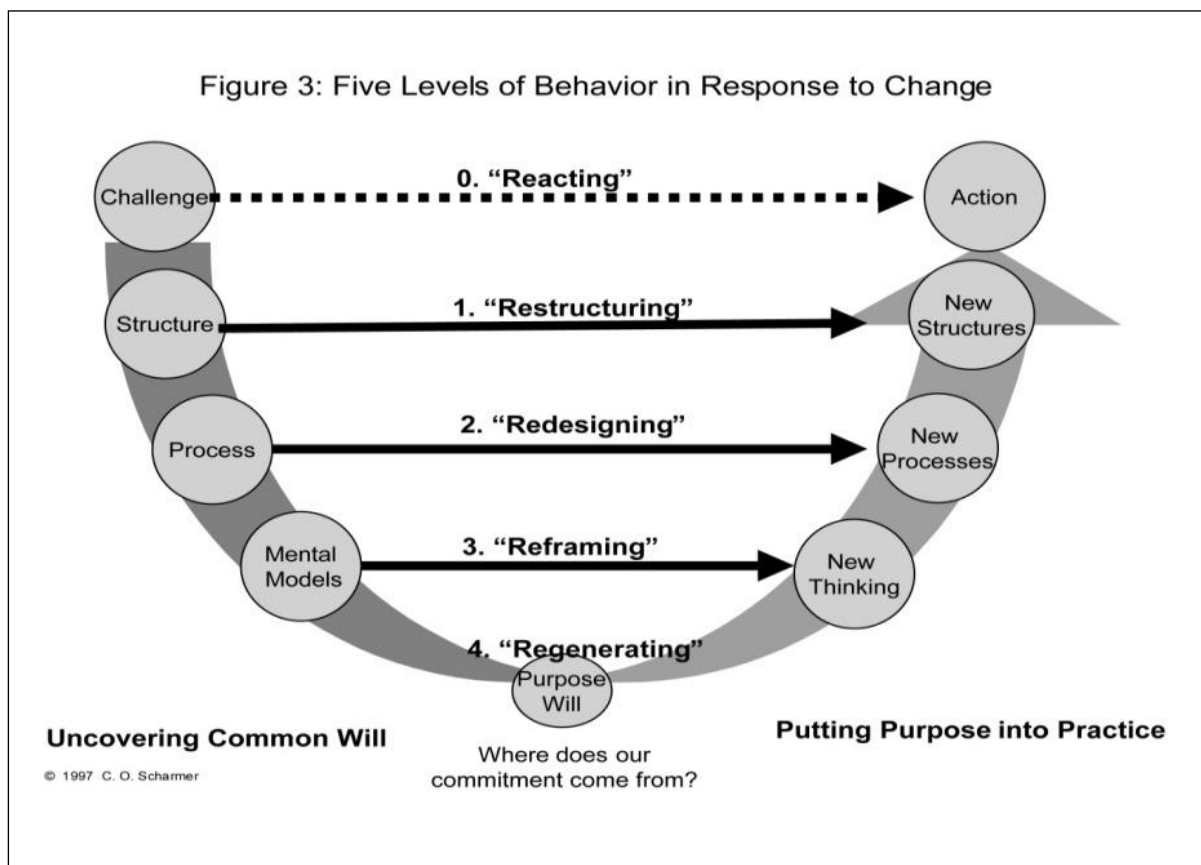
Figure 3: Five Levels of Behavior in Response to Change

Challenge

0. "Reacting"

Action

Structure

1. "Restructuring"

New Structures

Process

2. "Redesigning"

New Processes

Mental Models

3. "Reframing"

New Thinking

4. "Regenerating"

Purpose Will

Uncovering Common Will

Putting Purpose into Practice

Where does our commitment come from?

© 1997 C. O. Scharmer